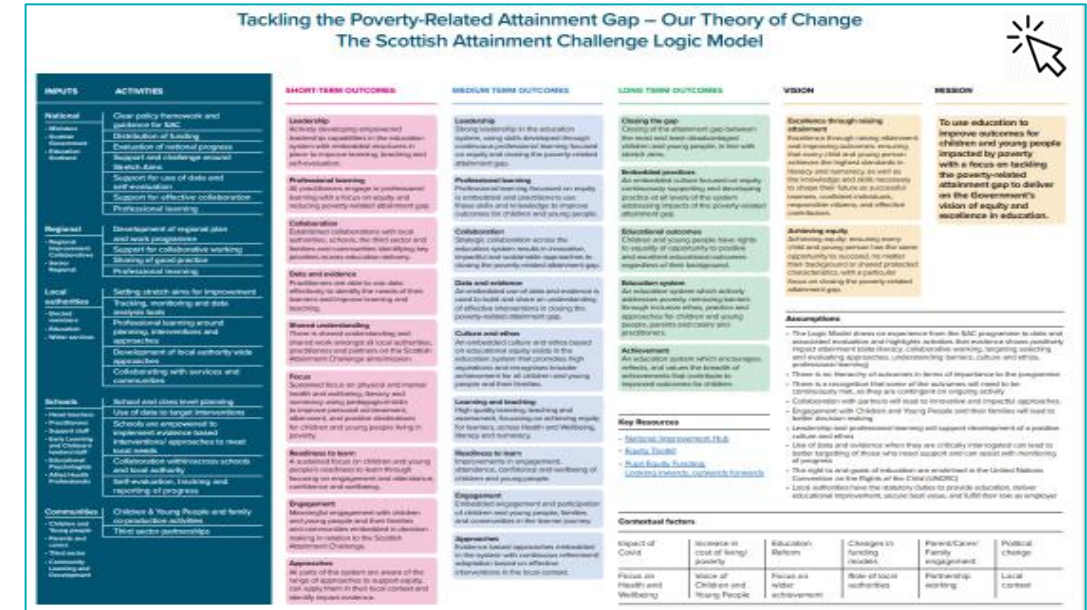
Tackling the Poverty-Related Attainment Gap – Our Theory of Change
The Scottish Attainment Challenge Logic Model

INPUTS ACTIVITIES

National
Clear policy framework and guidance for SAC
Distribution of funding
Evaluation of national progress
Support and challenge around Stretch Aims
Support for use of data and self-evaluation
Support for effective collaboration
Professional learning

Regional
Development of regional plan and work programme
Support for collaborative working
Sharing of good practice
Professional learning

Local authorities
Setting stretch aims for improvement
Tracking, monitoring and data analysis tools
Professional learning around planning, interventions and approaches
Development of local authority wide approaches
Collaborating with services and communities

Schools
School and class level planning
Use of data to target interventions
Schools are empowered to implement evidence based interventions/ approaches to meet local needs
Collaboration within/across schools and local authority
Self-evaluation, tracking and reporting of progress

Communities
Children & Young People and family co-production activities
Third sector partnerships

SHORT-TERM OUTCOMES

Leadership
Professional learning
Collaboration
Data and evidence
Shared understanding
Focus
Readiness to learn
Engagement
Approaches

MEDIUM TERM OUTCOMES

Leadership
Professional learning
Collaboration
Data and evidence
Culture and ethos
Learning and teaching
Readiness to learn
Engagement
Approaches

LONG TERM OUTCOMES

Closing the gap
Embedded practices
Educational outcomes
Education system
Achievement

VISION

Excellence through raising attainment
Achieving equity

MISSION

To use education to improve outcomes for children and young people impacted by poverty with a focus on tackling the poverty-related attainment gap to deliver on the Government's vision of equity and excellence in education.

Key Resources
Assumptions

Contextual factors

| Impact of Covid | Increase in cost of living/ poverty | Education Reform | Changes in funding models | Parent/Carer/ Family engagement | Political change |
|---|---|---|---|---|---|
| Focus on Health and Wellbeing | Voice of Children and Young People | Focus on wider achievement | Role of local authorities | Partnership working | Local context |